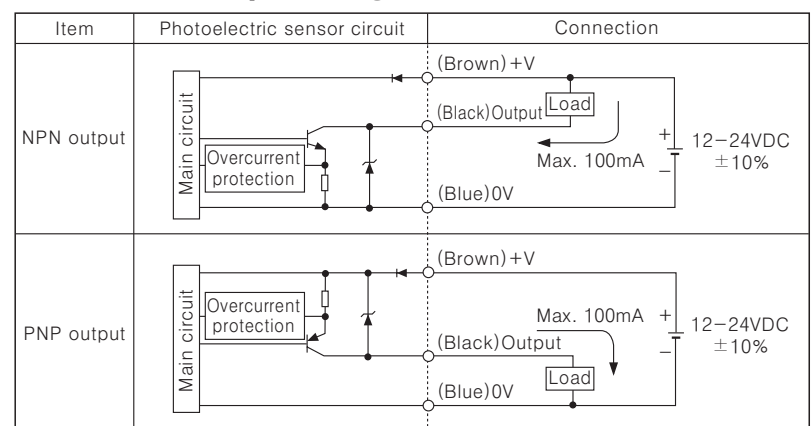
| Item | Photoelectric sensor circuit | Connection |
|---|---|---|
| NPN output | Main circuit<br>Overcurrent protection | (Brown) +V<br>(Black)Output<br>Load<br>Max. 100mA<br>+<br>−<br>12−24VDC<br>±10%<br>(Blue)0V |
| PNP output | Main circuit<br>Overcurrent protection | (Brown) +V<br>Max. 100mA<br>+<br>−<br>12−24VDC<br>±10%<br>(Black)Output<br>Load<br>(Blue)0V |